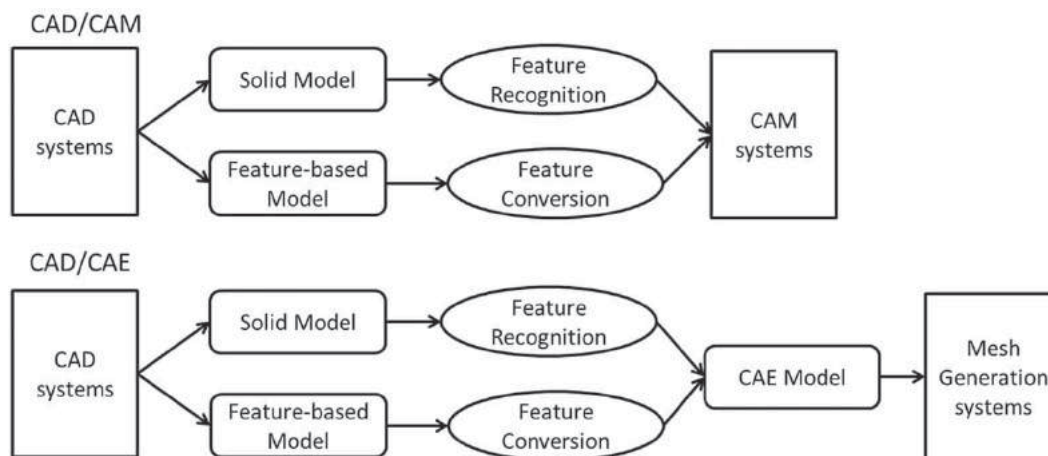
CAD/CAM

CAD systems

Solid Model

Feature Recognition

Feature-based Model

Feature Conversion

CAM systems

CAD/CAE

CAD systems

Solid Model

Feature Recognition

Feature-based Model

Feature Conversion

CAE Model

Mesh Generation systems